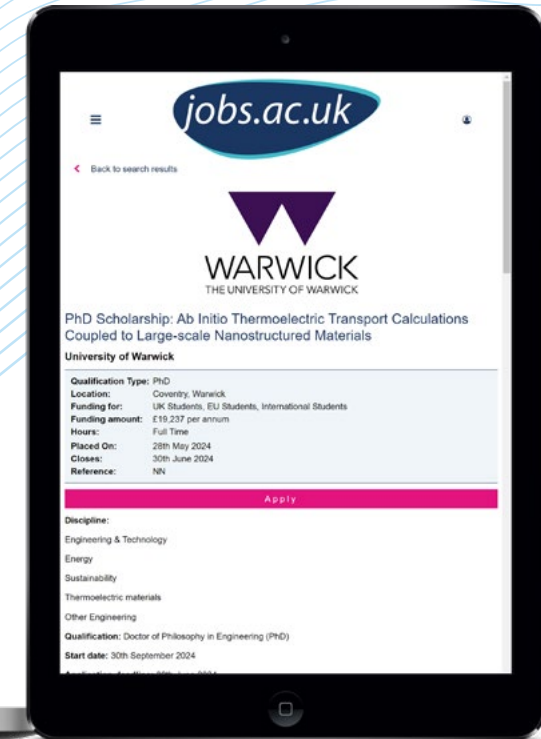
jobs.ac.uk

Back to search results

WARWICK
THE UNIVERSITY OF WARWICK

PhD Scholarship: Ab Initio Thermoelectric Transport Calculations Coupled to Large-scale Nanostructured Materials

University of Warwick

| | |
|---|---|
| Qualification Type: | PhD |
| Location: | Coventry, Warwick |
| Funding for: | UK Students, EU Students, International Students |
| Funding amount: | £19,237 per annum |
| Hours: | Full Time |
| Placed On: | 28th May 2024 |
| Closes: | 30th June 2024 |
| Reference: | NN |

Apply

Discipline:

Engineering & Technology

Energy

Sustainability

Thermoelectric materials

Other Engineering

Qualification: Doctor of Philosophy in Engineering (PhD)

Start date: 30th September 2024

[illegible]